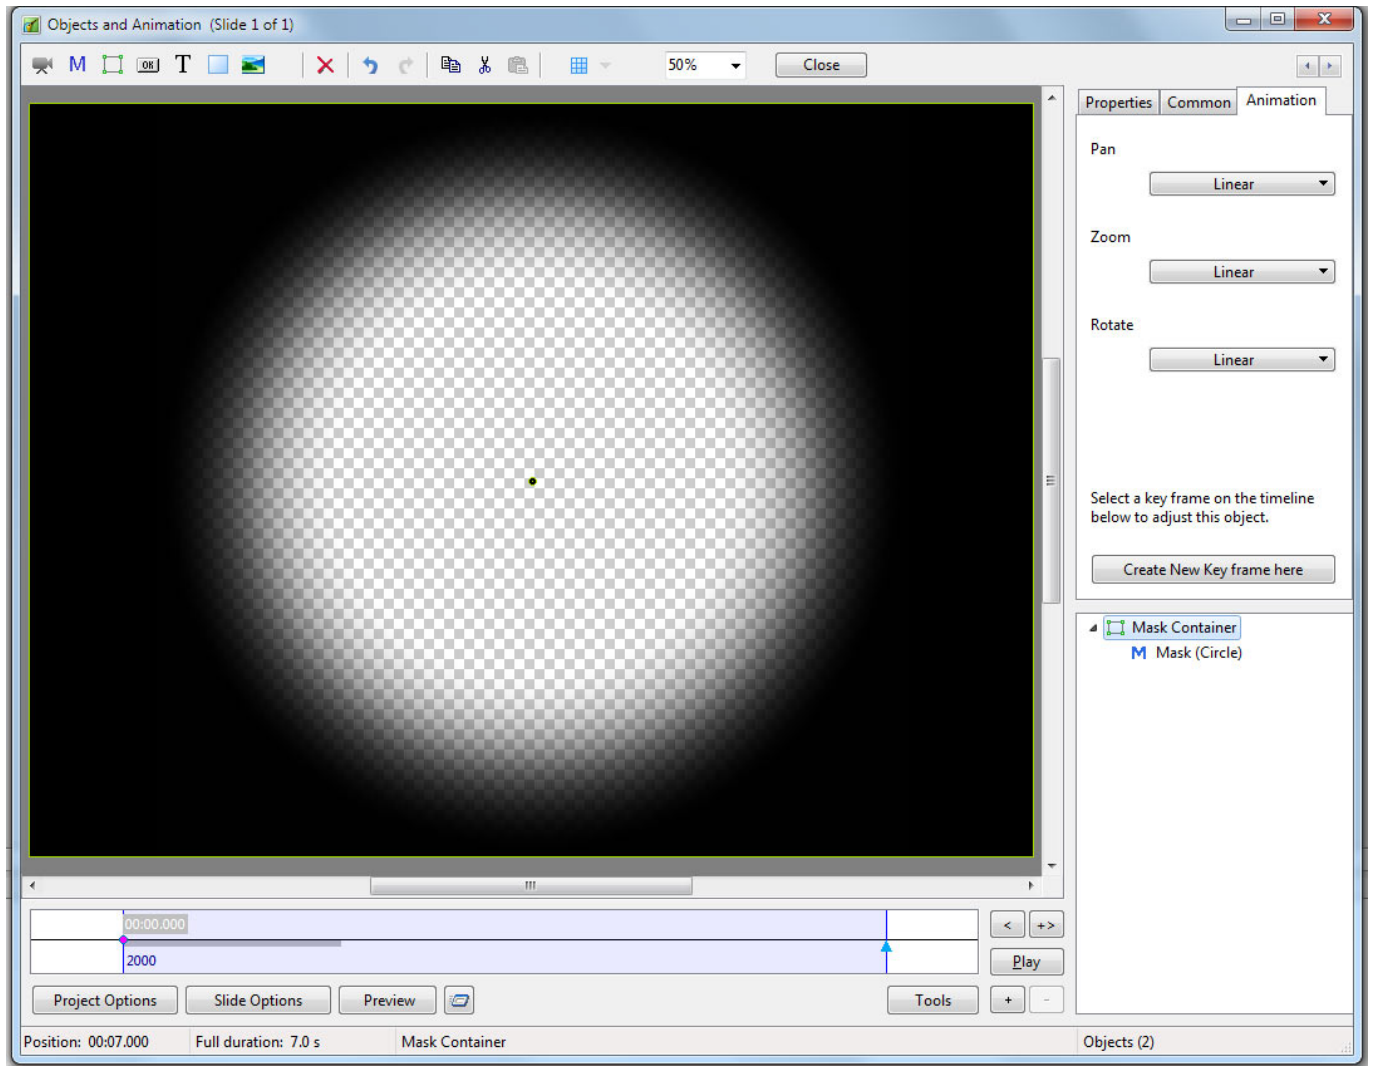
Objects and Animation (Slide 1 of 1)

M

OK

T

50%

Close

Properties
Common
Animation

Pan

Linear

Zoom

Linear

Rotate

Linear

Select a key frame on the timeline below to adjust this object.

Create New Key frame here

Mask Container

M Mask (Circle)

00:00.000

2000

<

+>

Play

Project Options
Slide Options
Preview
Tools
+
-

Position: 00:07.000
Full duration: 7.0 s
Mask Container
Objects (2)